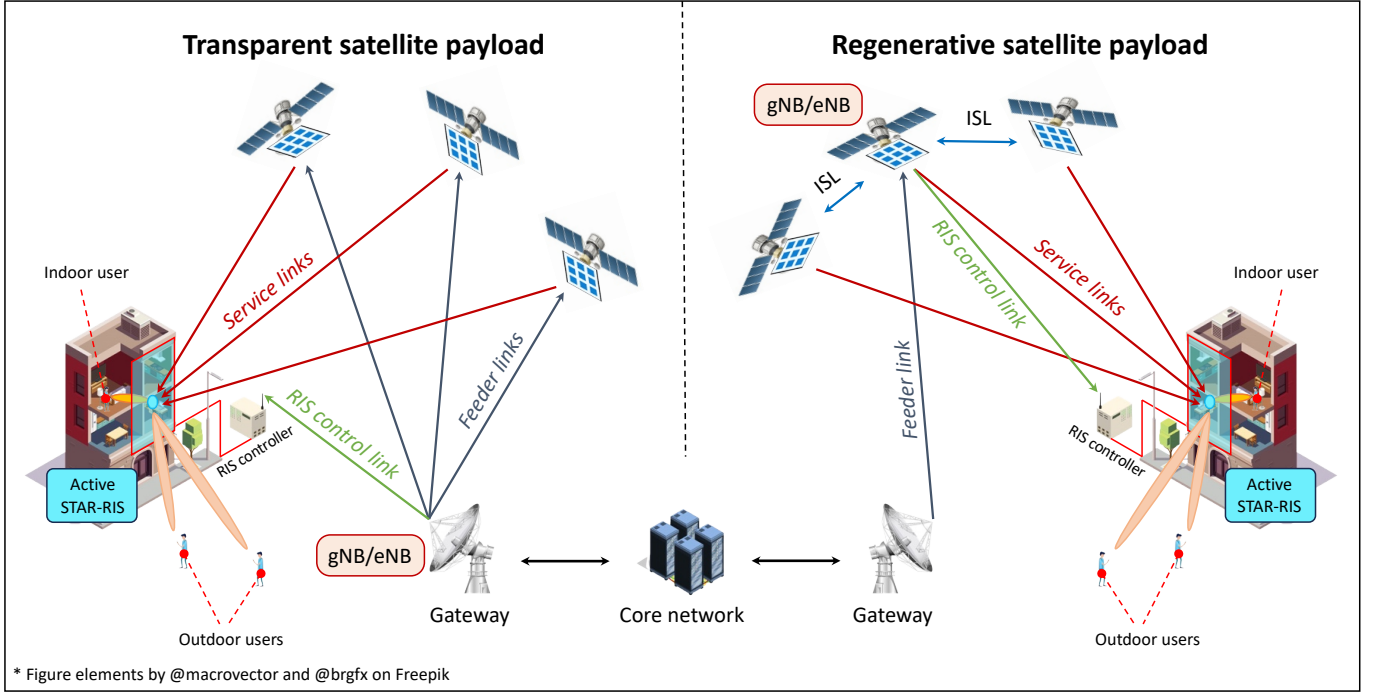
Transparent satellite payload

Regenerative satellite payload

gNB/eNB

ISL

ISL

Service links

Feeder links

RIS control link

Indoor user

RIS controller

Active STAR-RIS

gNB/eNB

Outdoor users

Gateway

Core network

Gateway

RIS control link

Service links

Feeder link

Indoor user

RIS controller

Active STAR-RIS

Outdoor users

* Figure elements by @macrovector and @brgfx on Freepik